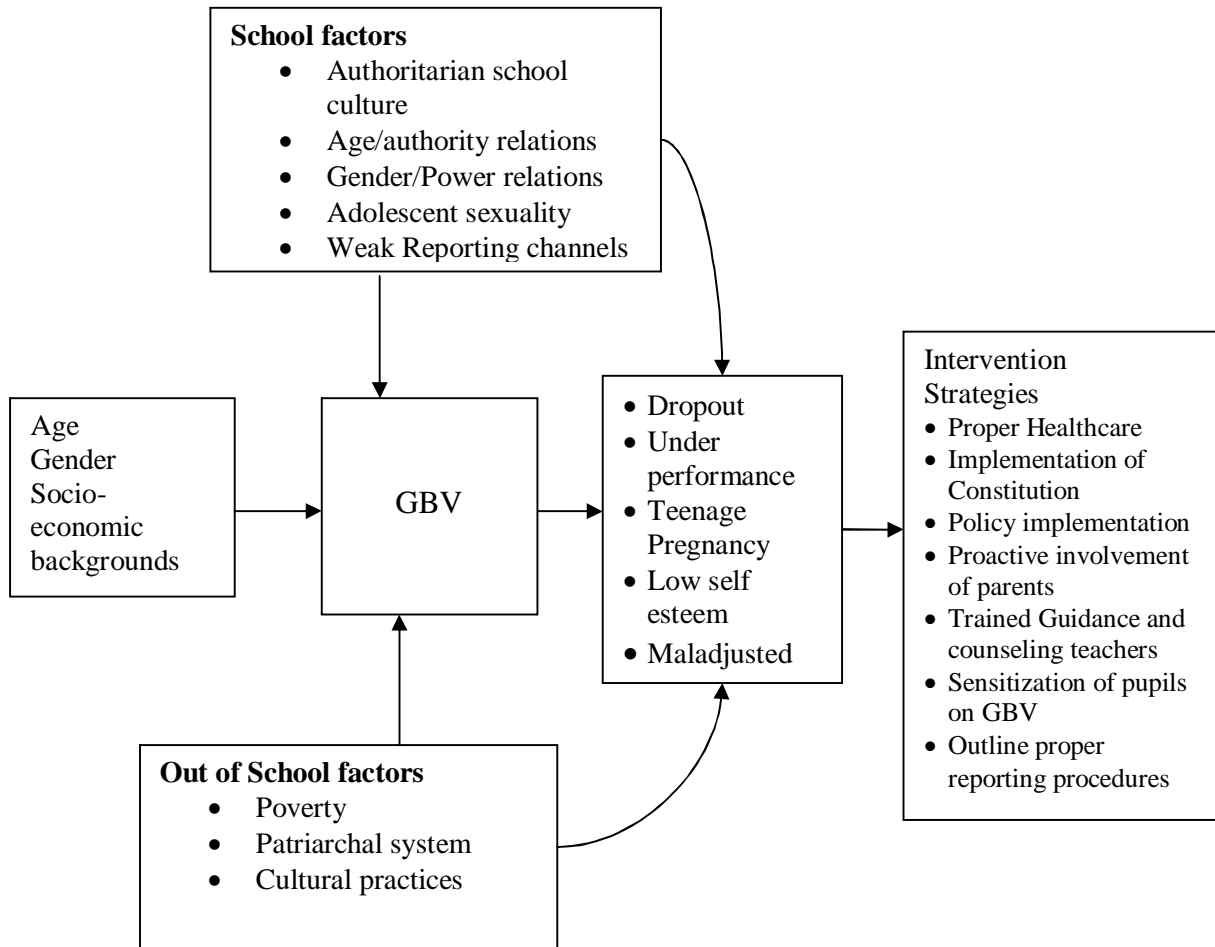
**School factors**
- Authoritarian school culture
- Age/authority relations
- Gender/Power relations
- Adolescent sexuality
- Weak Reporting channels

Age
Gender
Socio-economic backgrounds

GBV

- Dropout
- Under performance
- Teenage Pregnancy
- Low self esteem
- Maladjusted

Intervention Strategies
- Proper Healthcare
- Implementation of Constitution
- Policy implementation
- Proactive involvement of parents
- Trained Guidance and counseling teachers
- Sensitization of pupils on GBV
- Outline proper reporting procedures

**Out of School factors**
- Poverty
- Patriarchal system
- Cultural practices